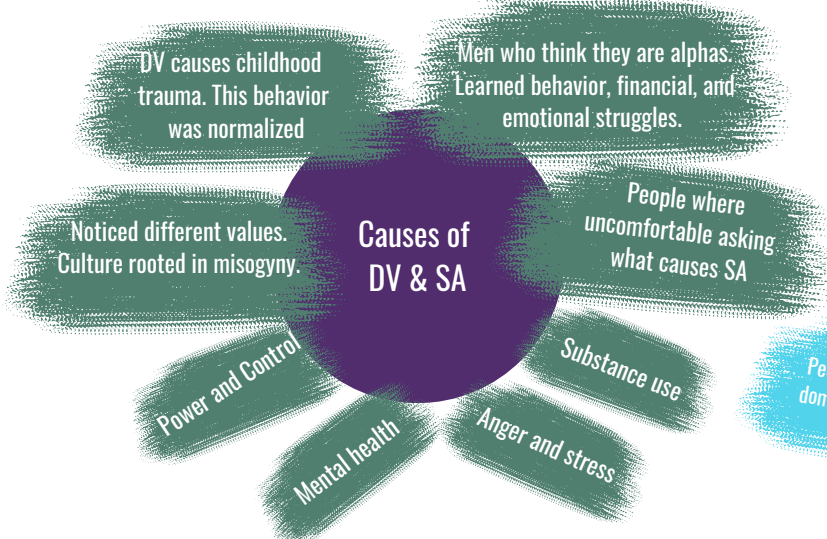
DV causes childhood trauma. This behavior was normalized

Men who think they are alphas. Learned behavior, financial, and emotional struggles.

Noticed different values. Culture rooted in misogyny.

Causes of DV & SA

People where uncomfortable asking what causes SA

Power and Control

Substance use

Mental health

Anger and stress

Pe
dom